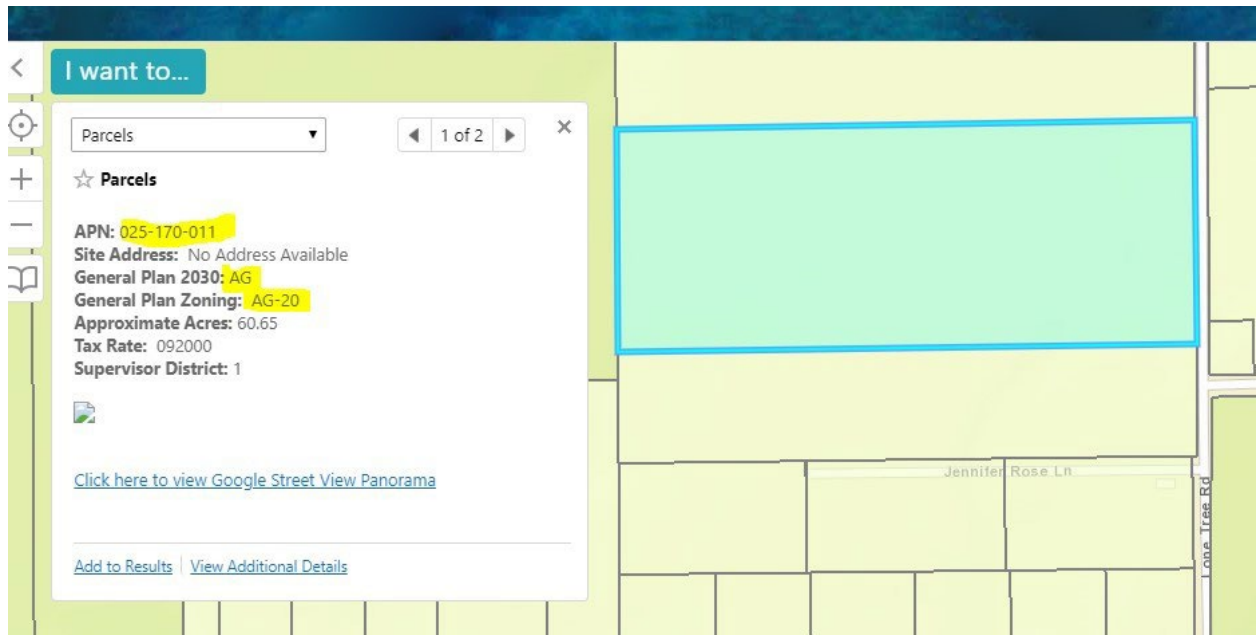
I want to...

Parcels

1 of 2

☆ Parcels

APN: 025-170-011
Site Address: No Address Available
General Plan 2030: AG
General Plan Zoning: AG-20
Approximate Acres: 60.65
Tax Rate: 092000
Supervisor District: 1

Click here to view Google Street View Panorama

Add to Results | View Additional Details

Jennifer Rose Ln

Lone Tree Rd